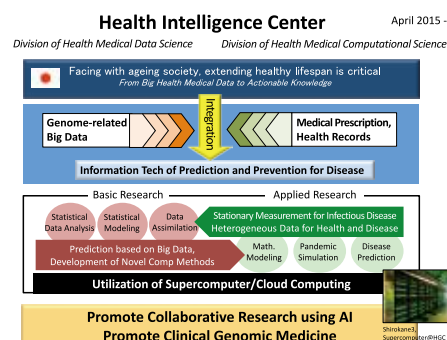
Health Intelligence Center

April 2015 -

Division of Health Medical Data Science

Division of Health Medical Computational Science

Facing with ageing society, extending healthy lifespan is critical

From Big Health Medical Data to Actionable Knowledge

Genome-related Big Data

Integration

Medical Prescription, Health Records

Information Tech of Prediction and Prevention for Disease

Basic Research

Applied Research

Statistical Data Analysis

Statistical Modeling

Data Assimilation

Stationary Measurement for Infectious Disease

Heterogeneous Data for Health and Disease

Prediction based on Big Data, Development of Novel Comp Methods

Math. Modeling

Pandemic Simulation

Disease Prediction

Utilization of Supercomputer/Cloud Computing

Promote Collaborative Research using AI

Promote Clinical Genomic Medicine

Shirokane3, Supercomputer@HGC